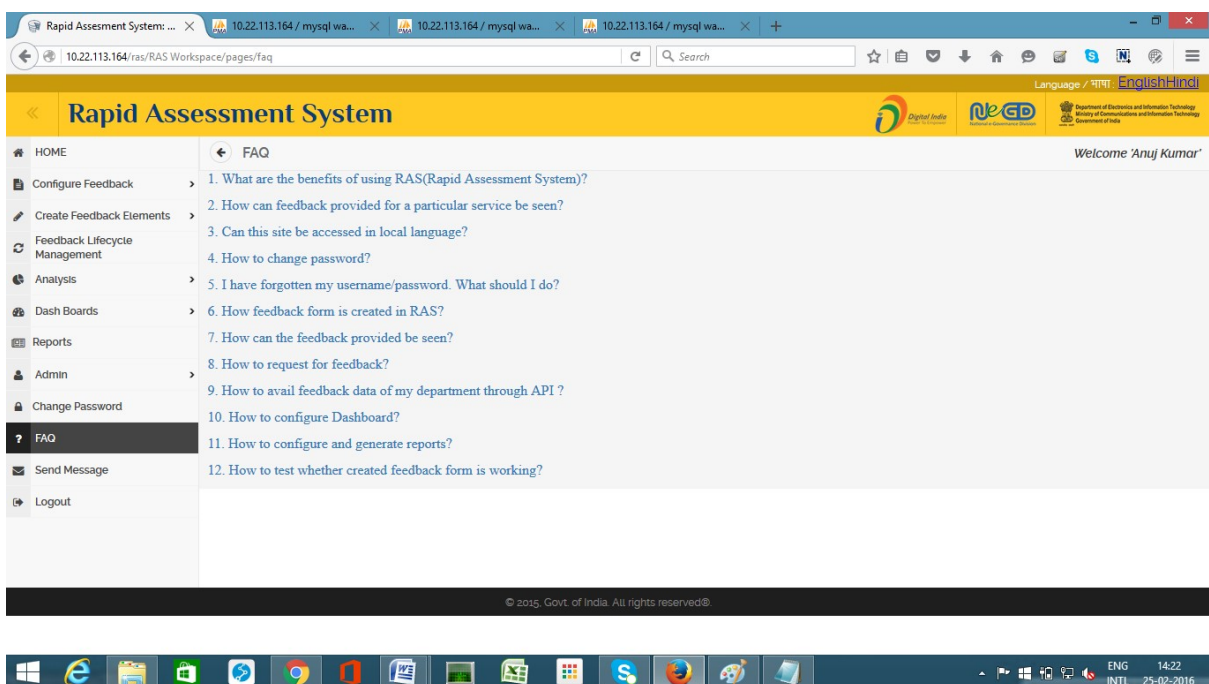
Rapid Assesment System: ... ×
10.22.113.164 / mysql wa... ×
10.22.113.164 / mysql wa... ×
10.22.113.164 / mysql wa... ×

10.22.113.164/ras/RAS Workspace/pages/faq

Search

Language / भाषा : EnglishHindi

«

Rapid Assessment System

Digital India

NeGD

Department of Electronics and Information Technology
Ministry of Communications and Information Technology
Government of India

HOME
Configure Feedback
Create Feedback Elements
Feedback Lifecycle Management
Analysis
Dash Boards
Reports
Admin
Change Password
FAQ
Send Message
Logout

FAQ

Welcome 'Anuj Kumar'

1. What are the benefits of using RAS(Rapid Assessment System)?
2. How can feedback provided for a particular service be seen?
3. Can this site be accessed in local language?
4. How to change password?
5. I have forgotten my username/password. What should I do?
6. How feedback form is created in RAS?
7. How can the feedback provided be seen?
8. How to request for feedback?
9. How to avail feedback data of my department through API ?
10. How to configure Dashboard?
11. How to configure and generate reports?
12. How to test whether created feedback form is working?

© 2015, Govt. of India. All rights reserved®.

ENG
INTL
14:22
25-02-2016